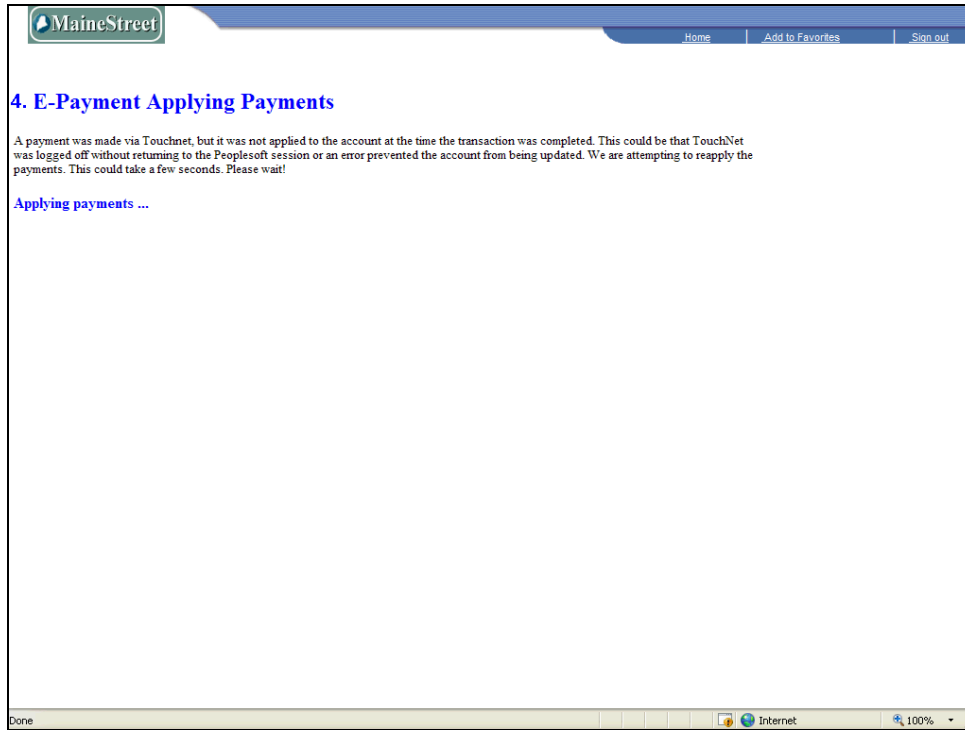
MaineStreet

Home | Add to Favorites | Sign out

4. E-Payment Applying Payments

A payment was made via Touchnet, but it was not applied to the account at the time the transaction was completed. This could be that TouchNet was logged off without returning to the Peoplesoft session or an error prevented the account from being updated. We are attempting to reapply the payments. This could take a few seconds. Please wait!

Applying payments ...

Done

Internet

100%